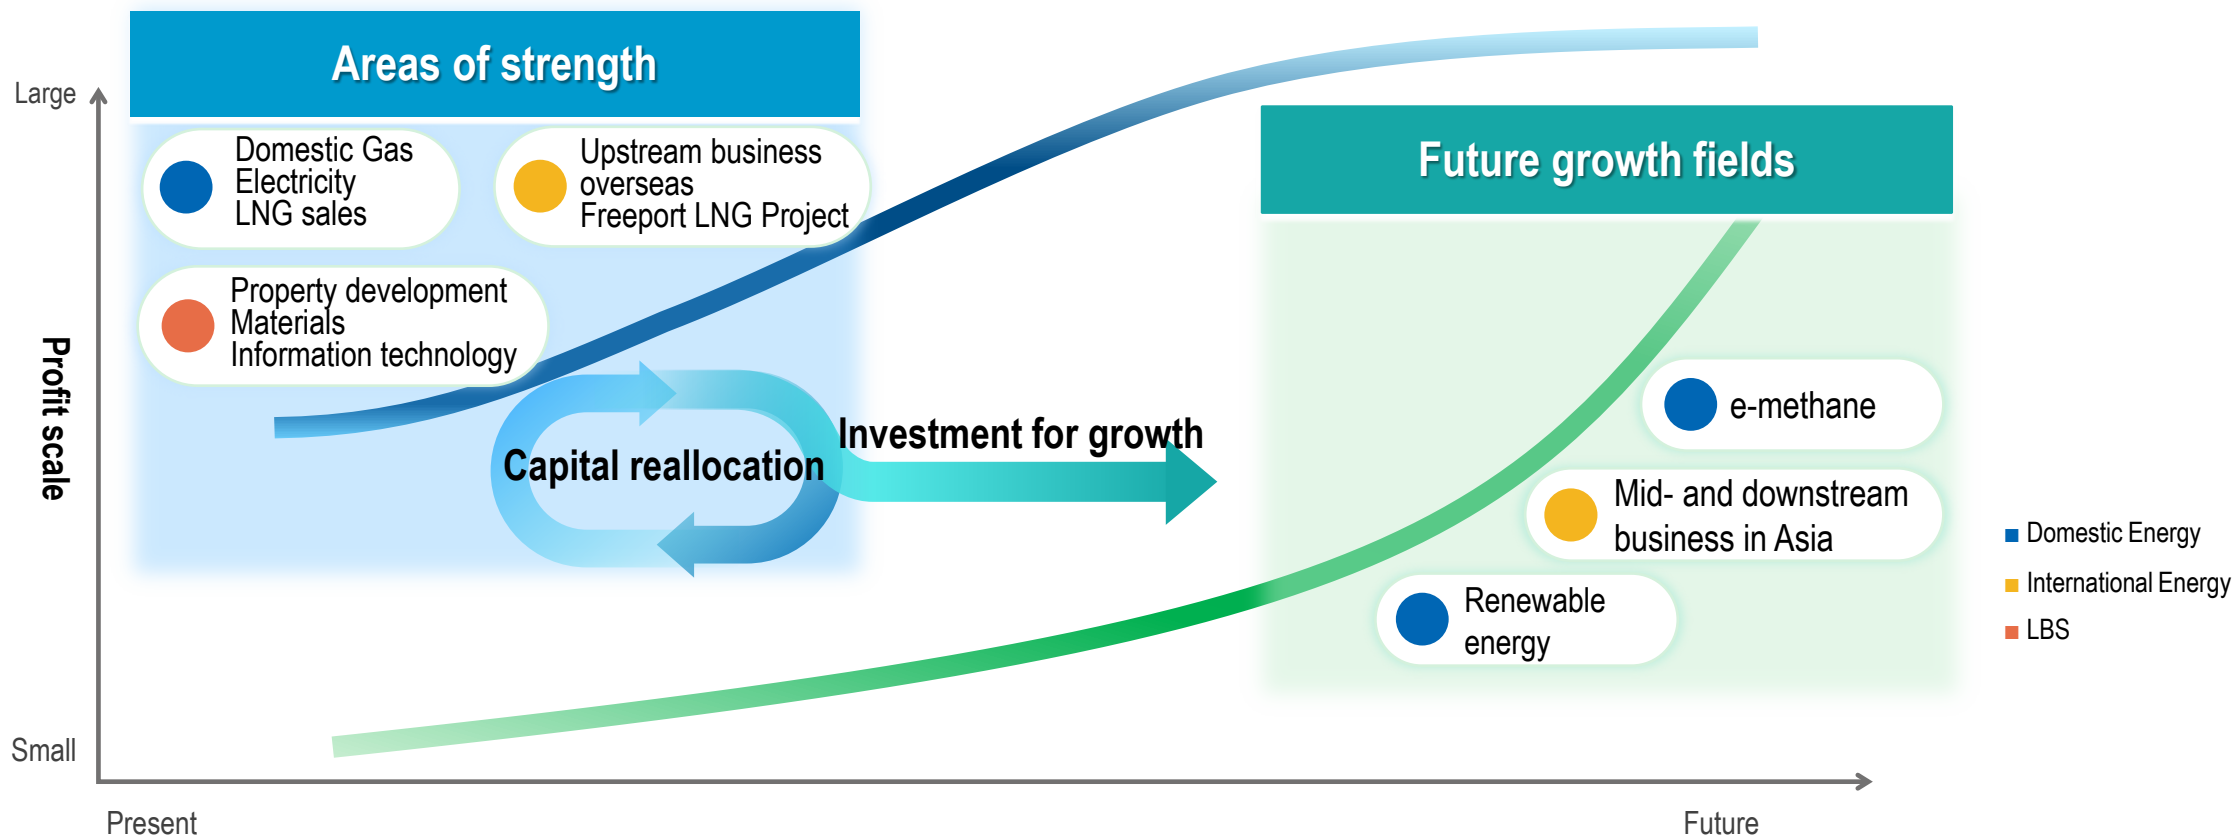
Areas of strength

Large

Domestic Gas
Electricity
LNG sales

Upstream business overseas
Freeport LNG Project

Property development
Materials
Information technology

Profit scale

Capital reallocation

Investment for growth

Future growth fields

e-methane

Mid- and downstream business in Asia

Renewable energy

Domestic Energy
International Energy
LBS

Small

Present

Future